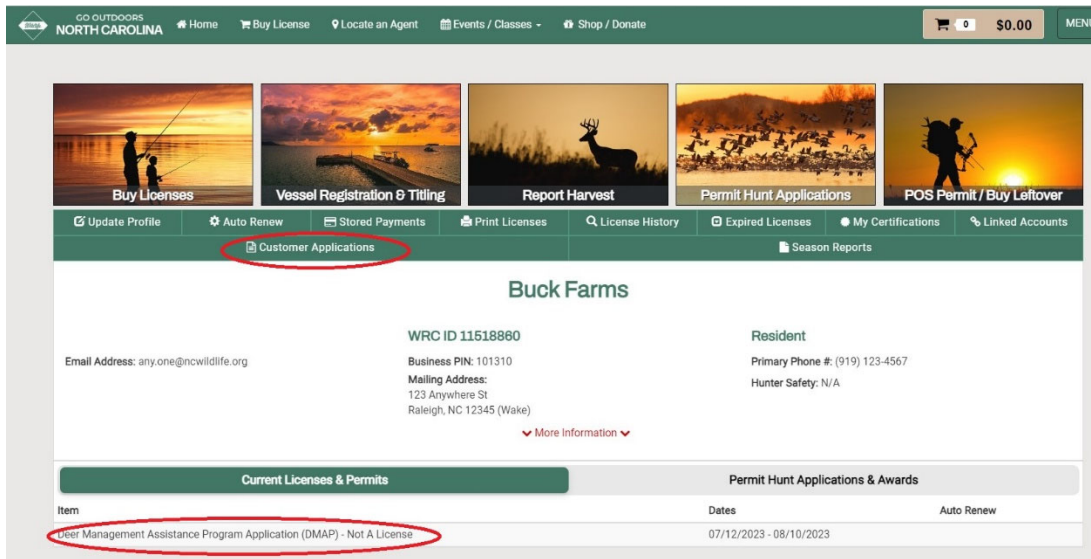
GO OUTDOORS NORTH CAROLINA Home Buy License Locate an Agent Events / Classes Shop / Donate 0 $0.00 MENU

Buy Licenses
Vessel Registration & Titling
Report Harvest
Permit Hunt Applications
POS Permit / Buy Leftover

Update Profile | Auto Renew | Stored Payments | Print Licenses | License History | Expired Licenses | My Certifications | Linked Accounts
Customer Applications | Season Reports

Buck Farms

Email Address: any.one@ncwildlife.org

WRC ID 11518860
Business PIN: 101310
Mailing Address:
123 Anywhere St
Raleigh, NC 12345 (Wake)

Resident
Primary Phone #: (919) 123-4567
Hunter Safety: N/A

More Information

Current Licenses & Permits | Permit Hunt Applications & Awards

| Item | Dates | Auto Renew |
|---|---|---|
| Deer Management Assistance Program Application (DMAP) - Not A License | 07/12/2023 - 08/10/2023 | |